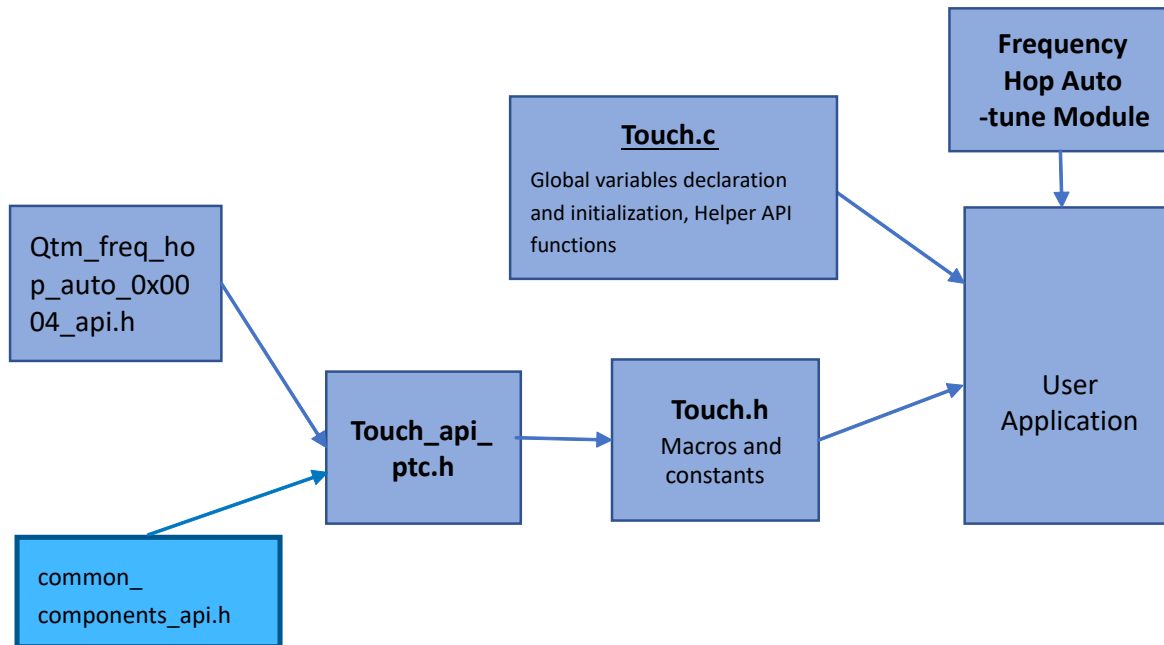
Frequency Hop Auto -tune Module

Touch.c

Global variables declaration and initialization, Helper API functions

Qtm_freq_hop_auto_0x0004_api.h

User Application

Touch_api_ptc.h

Touch.h
Macros and constants

common_ components_api.h